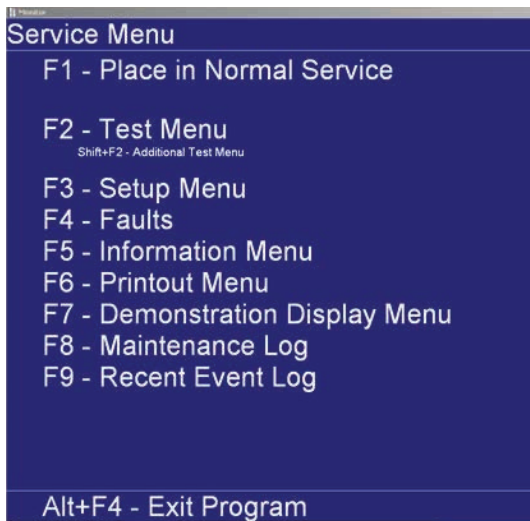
Service Menu

F1 - Place in Normal Service

F2 - Test Menu
Shift+F2 - Additional Test Menu

F3 - Setup Menu
F4 - Faults
F5 - Information Menu
F6 - Printout Menu
F7 - Demonstration Display Menu
F8 - Maintenance Log
F9 - Recent Event Log

Alt+F4 - Exit Program